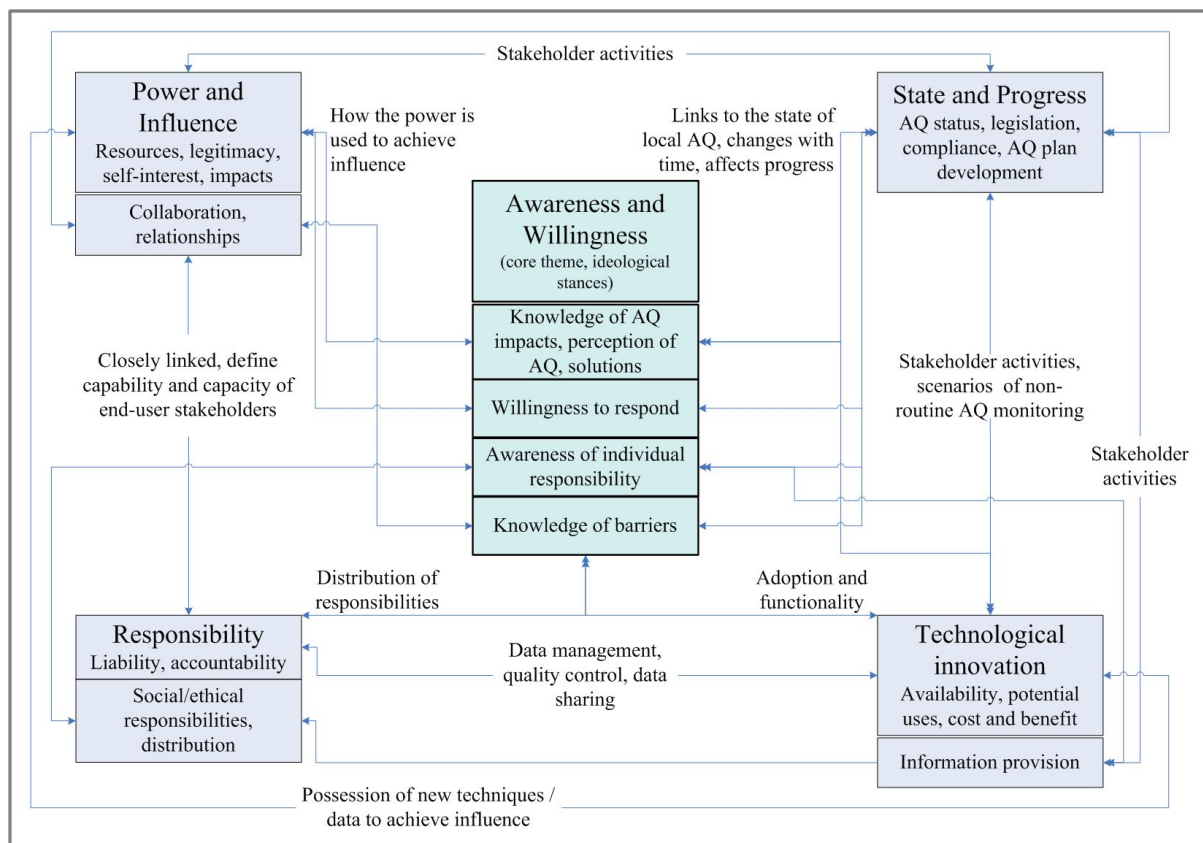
Stakeholder activities

Power and Influence
Resources, legitimacy, self-interest, impacts

Collaboration, relationships

How the power is used to achieve influence

Links to the state of local AQ, changes with time, affects progress

State and Progress
AQ status, legislation, compliance, AQ plan development

Awareness and Willingness
(core theme, ideological stances)

Knowledge of AQ impacts, perception of AQ, solutions

Willingness to respond

Awareness of individual responsibility

Knowledge of barriers

Closely linked, define capability and capacity of end-user stakeholders

Stakeholder activities, scenarios of non-routine AQ monitoring

Stakeholder activities

Distribution of responsibilities

Adoption and functionality

Responsibility
Liability, accountability

Social/ethical responsibilities, distribution

Data management, quality control, data sharing

Technological innovation
Availability, potential uses, cost and benefit

Information provision

Possession of new techniques / data to achieve influence